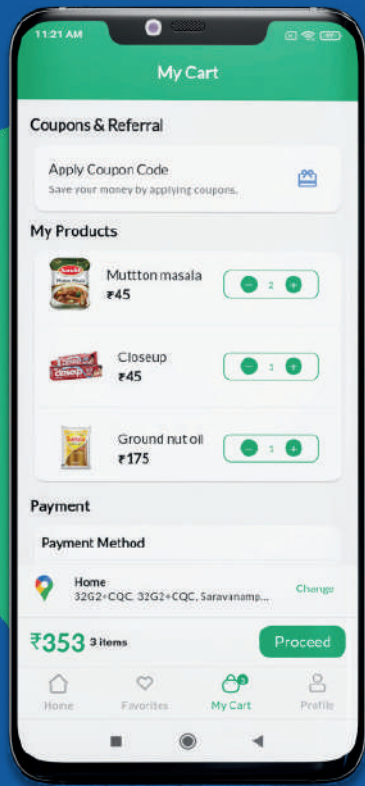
11:21 AM

My Cart

Coupons & Referral

Apply Coupon Code
Save your money by applying coupons.

My Products

Muttton masala
₹45
2

Closeup
₹45
1

Ground nut oil
₹175
1

Payment

Payment Method

Home
32G2+CQC, 32G2+CQC, Saravanamp...
Change

₹353 3 items
Proceed

Home
Favorites
3
My Cart
Profile